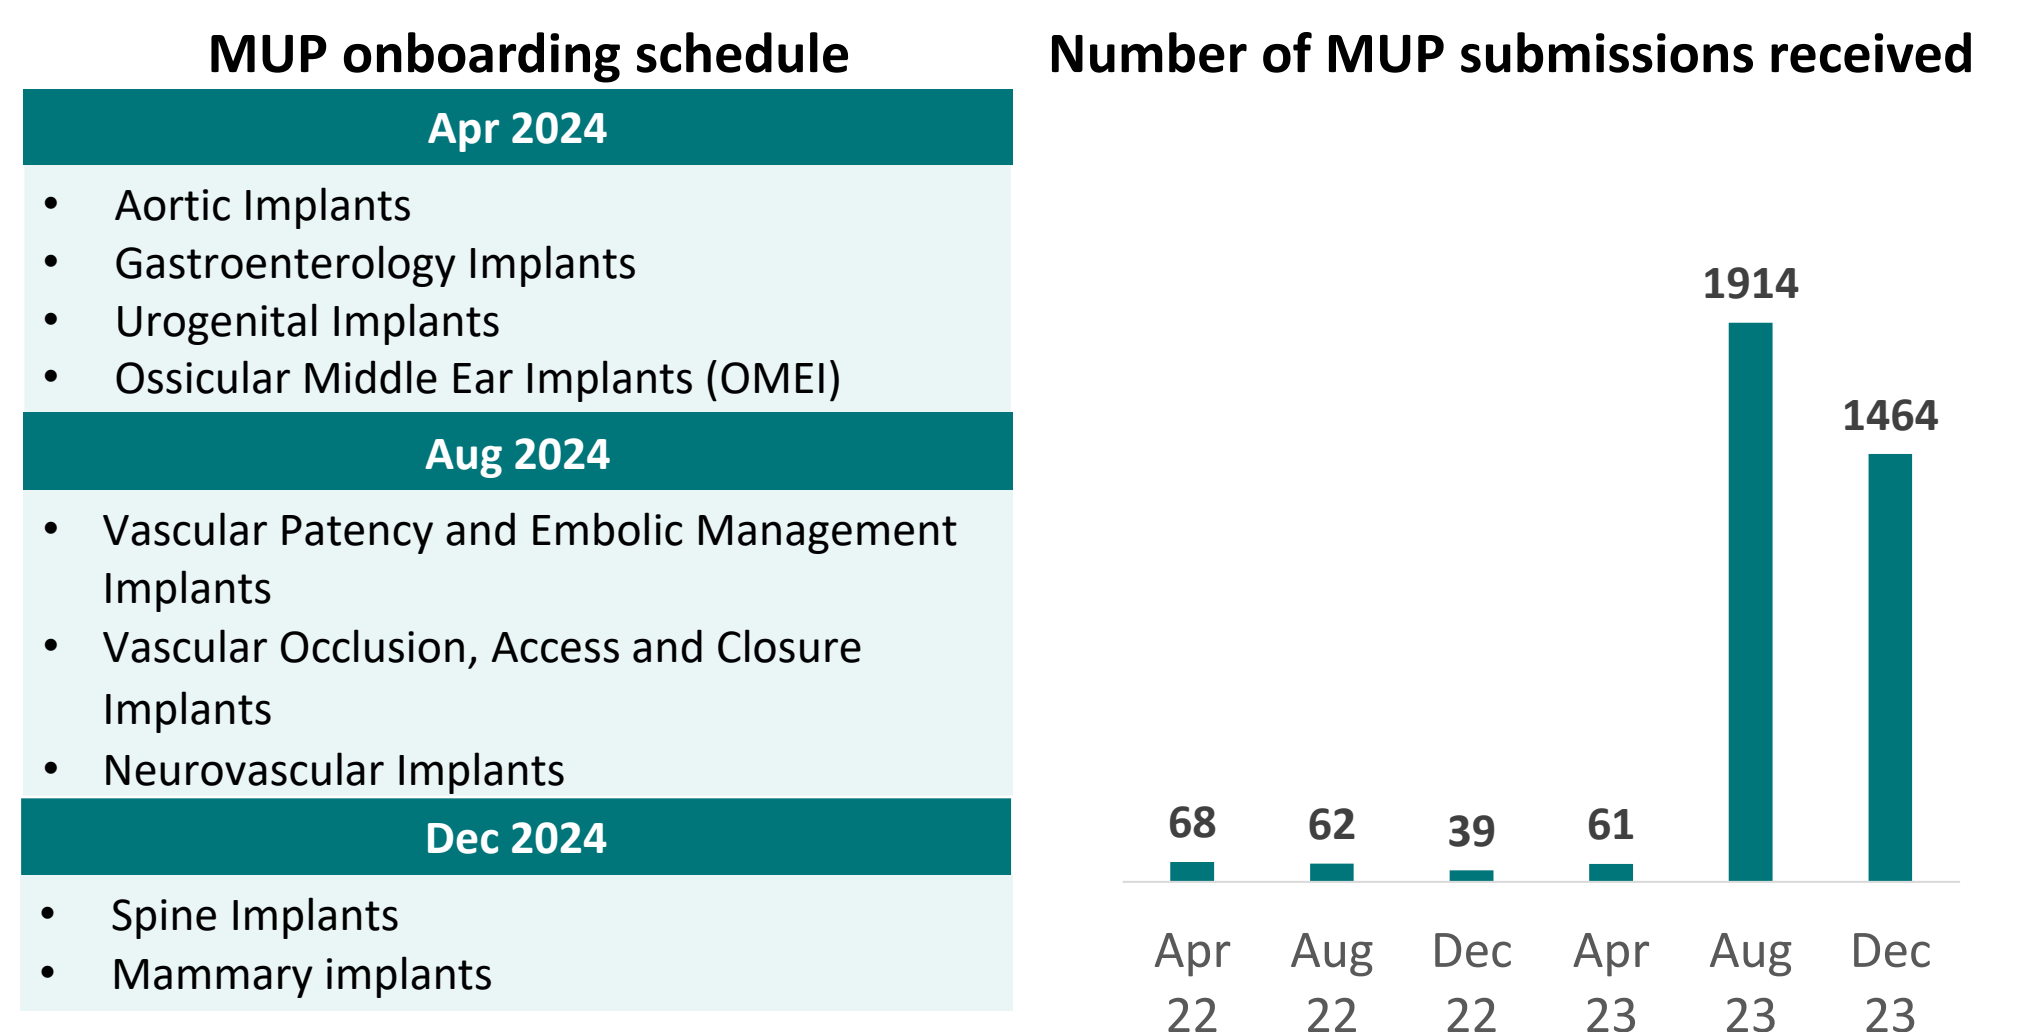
MUP onboarding schedule

| Apr 2024 |
|---|
| • Aortic Implants<br>• Gastroenterology Implants<br>• Urogenital Implants<br>• Ossicular Middle Ear Implants (OMEI) |
| **Aug 2024** |
| • Vascular Patency and Embolic Management Implants<br>• Vascular Occlusion, Access and Closure Implants<br>• Neurovascular Implants |
| **Dec 2024** |
| • Spine Implants<br>• Mammary implants |

Number of MUP submissions received

68
62
39
61
1914
1464

Apr 22
Aug 22
Dec 22
Apr 23
Aug 23
Dec 23